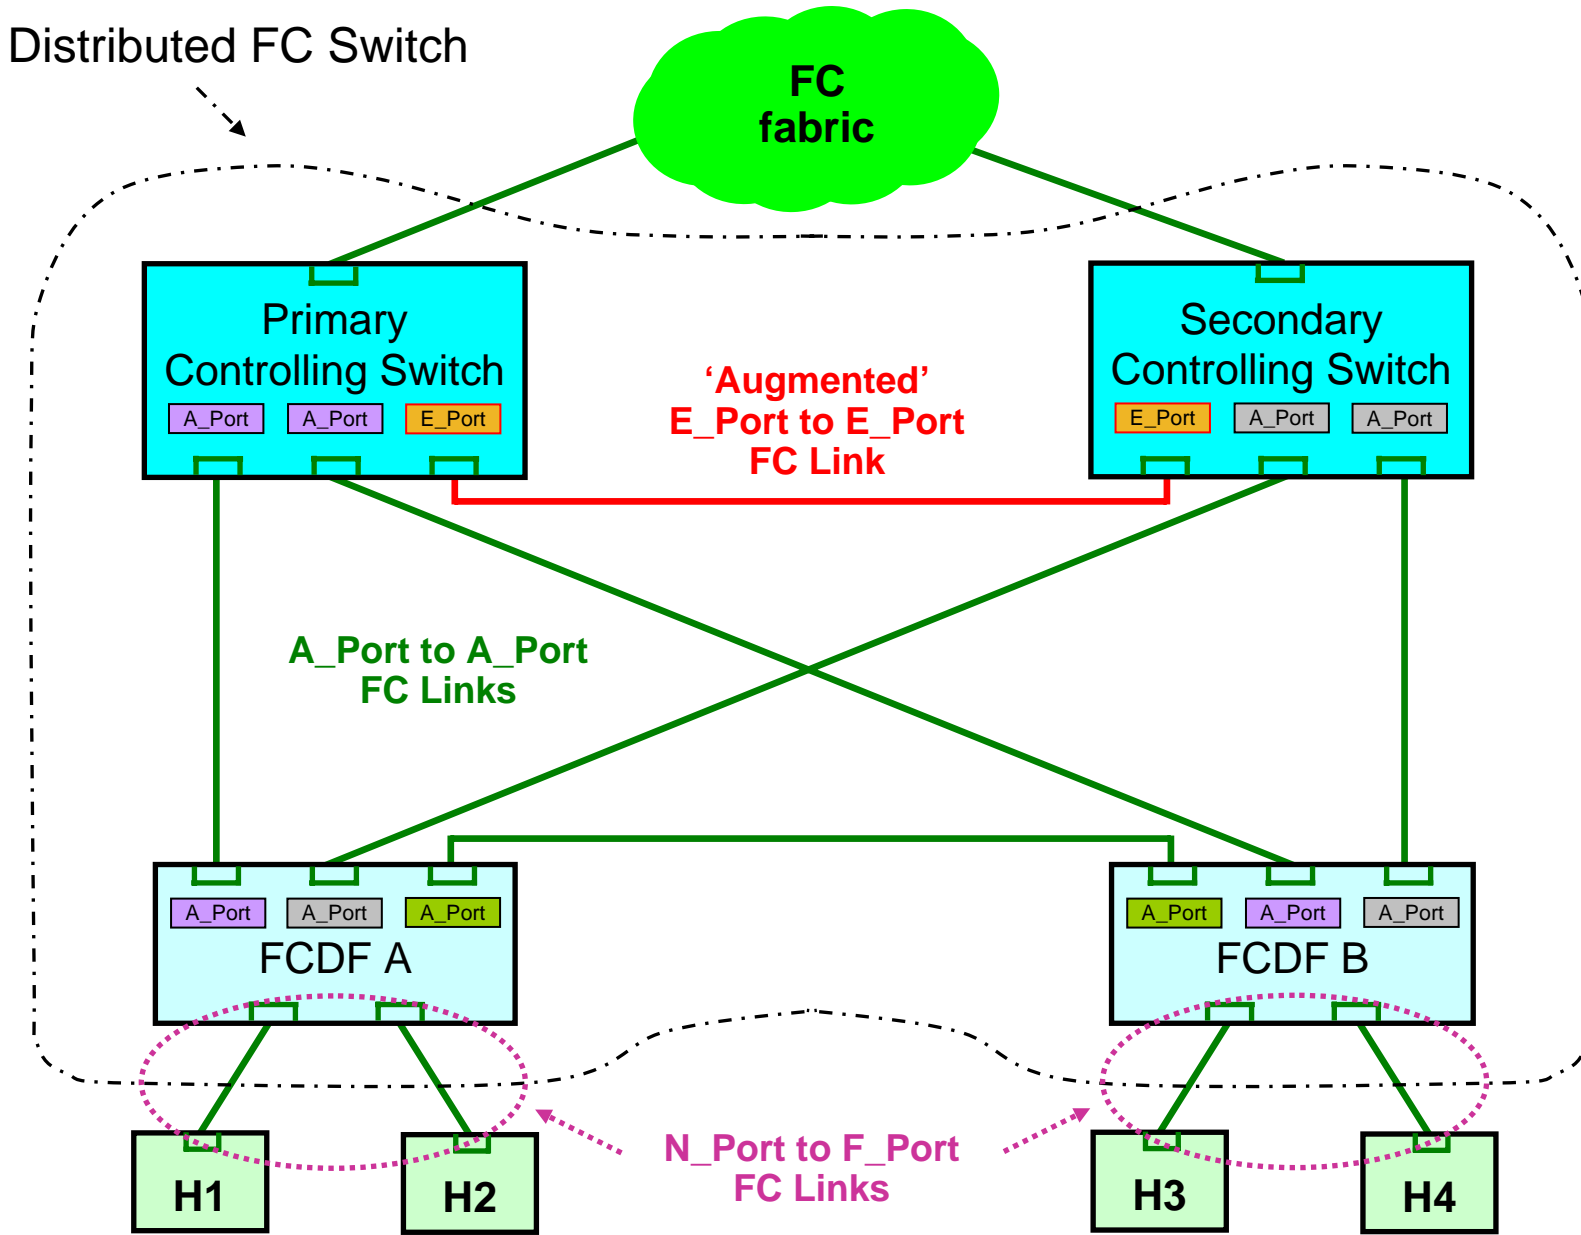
Distributed FC Switch

FC fabric

Primary Controlling Switch

A_Port A_Port E_Port

'Augmented' E_Port to E_Port FC Link

Secondary Controlling Switch

E_Port A_Port A_Port

A_Port to A_Port FC Links

A_Port A_Port A_Port

FCDF A

A_Port A_Port A_Port

FCDF B

N_Port to F_Port FC Links

H1

H2

H3

H4